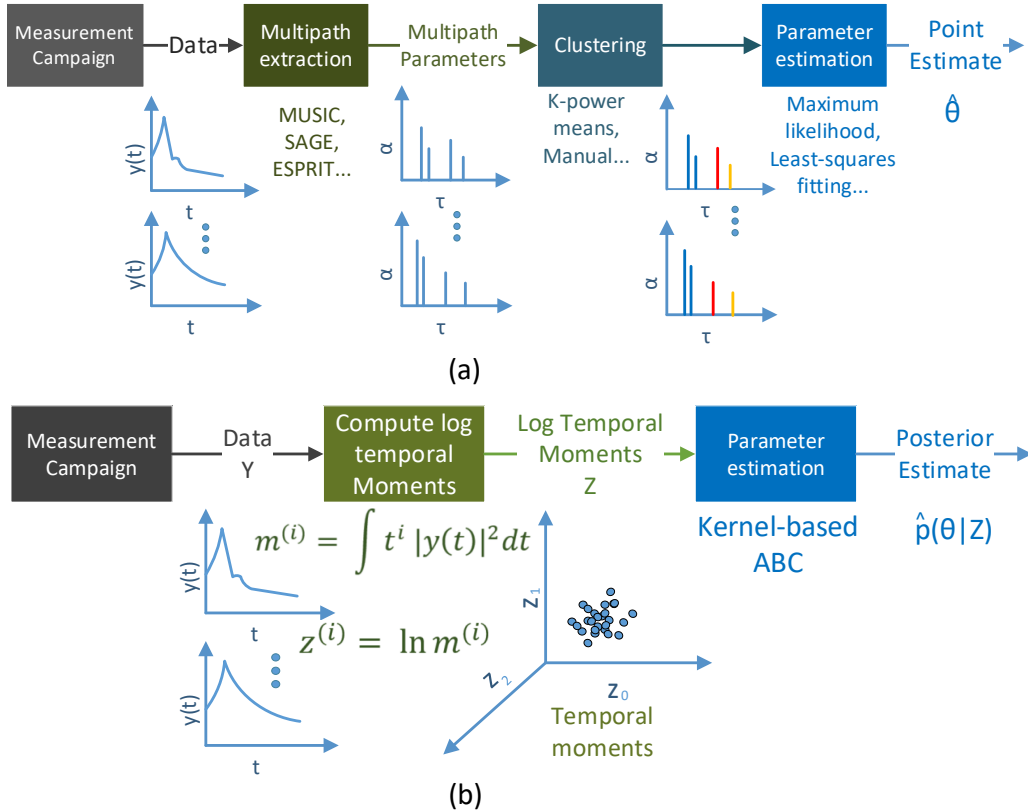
Measurement Campaign

Data

Multipath extraction

Multipath Parameters

Clustering

Parameter estimation

Point Estimate

$\hat{\theta}$

MUSIC, SAGE, ESPRIT...

K-power means, Manual...

Maximum likelihood, Least-squares fitting...

y(t)

t

y(t)

t

α

τ

α

τ

α

τ

α

τ

(a)

Measurement Campaign

Data Y

Compute log temporal Moments

Log Temporal Moments Z

Parameter estimation

Posterior Estimate

Kernel-based ABC

$\hat{p}(\theta|Z)$

$m^{(i)} = \int t^i \, |y(t)|^2 dt$

$z^{(i)} = \ln m^{(i)}$

y(t)

t

y(t)

t

$z_1$

$z_2$

$z_0$

Temporal moments

(b)